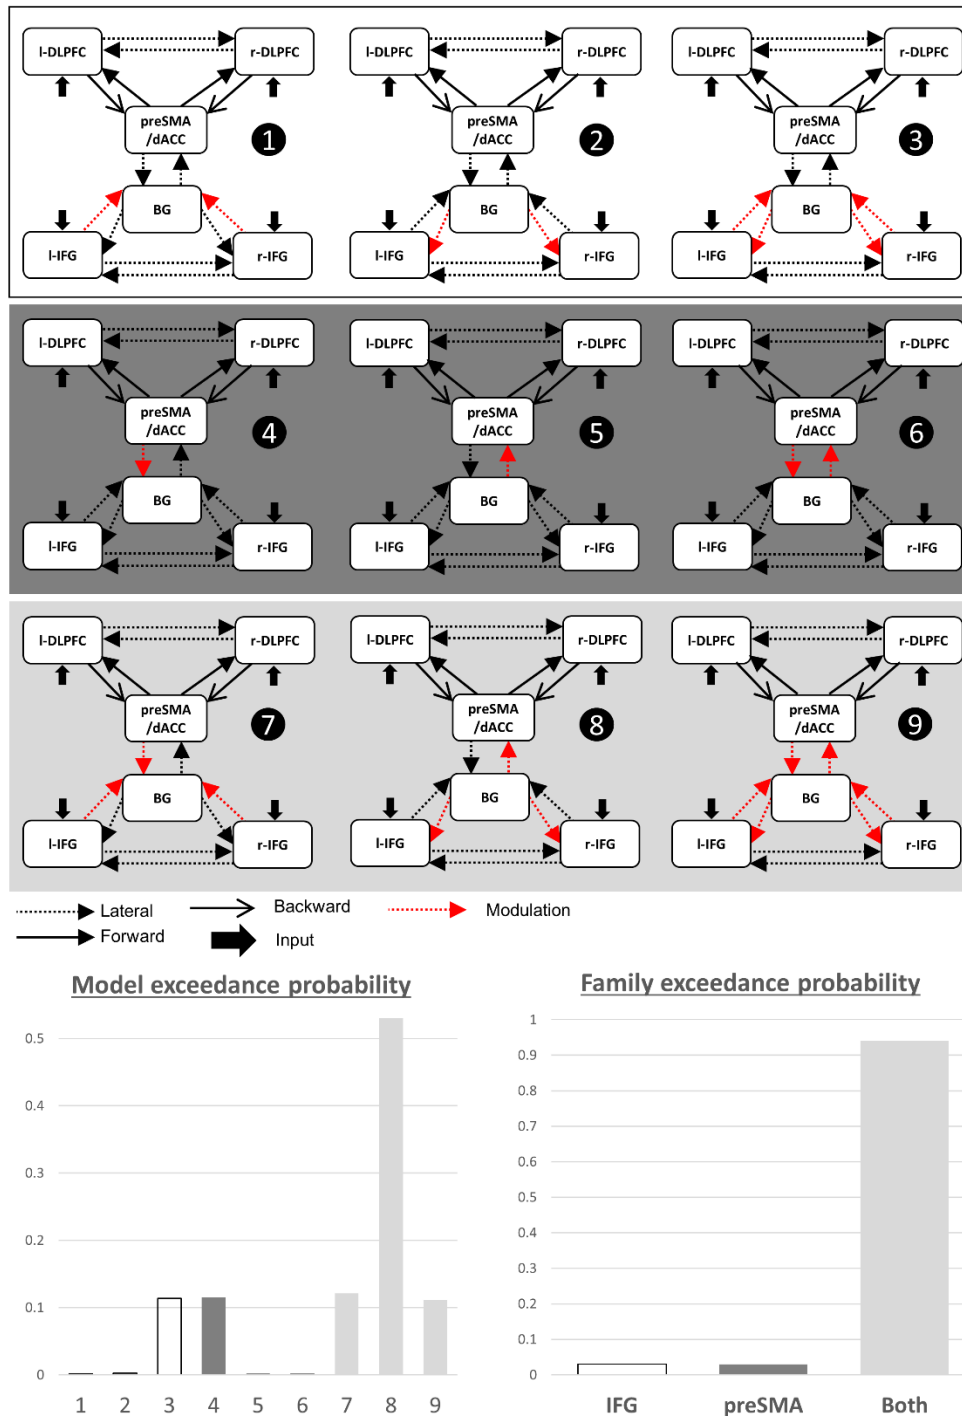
l-DLPFC r-DLPFC preSMA /dACC 1 BG l-IFG r-IFG

l-DLPFC r-DLPFC preSMA /dACC 2 BG l-IFG r-IFG

l-DLPFC r-DLPFC preSMA /dACC 3 BG l-IFG r-IFG

l-DLPFC r-DLPFC preSMA /dACC 4 BG l-IFG r-IFG

l-DLPFC r-DLPFC preSMA /dACC 5 BG l-IFG r-IFG

l-DLPFC r-DLPFC preSMA /dACC 6 BG l-IFG r-IFG

l-DLPFC r-DLPFC preSMA /dACC 7 BG l-IFG r-IFG

l-DLPFC r-DLPFC preSMA /dACC 8 BG l-IFG r-IFG

l-DLPFC r-DLPFC preSMA /dACC 9 BG l-IFG r-IFG

Lateral Backward Modulation
Forward Input

Model exceedance probability

0.5
0.4
0.3
0.2
0.1
0
1 2 3 4 5 6 7 8 9

Family exceedance probability

1
0.9
0.8
0.7
0.6
0.5
0.4
0.3
0.2
0.1
0
IFG preSMA Both